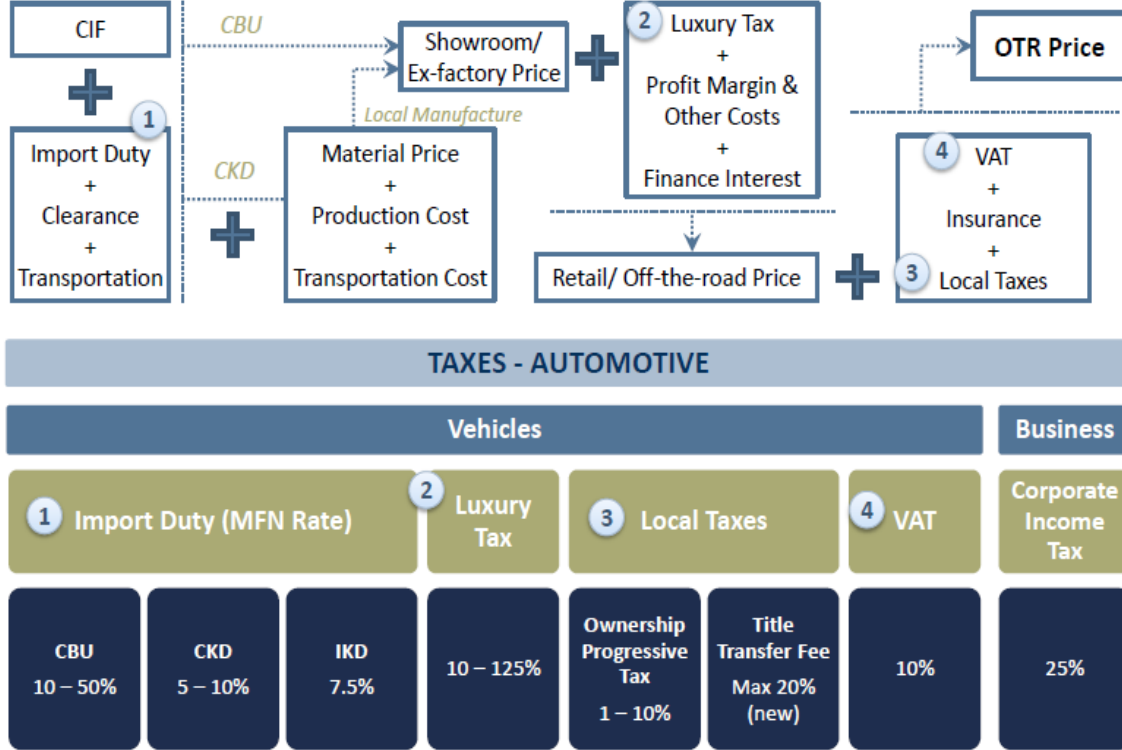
CIF

CBU

Showroom/ Ex-factory Price

2 Luxury Tax + Profit Margin & Other Costs + Finance Interest

OTR Price

1 Import Duty + Clearance + Transportation

Local Manufacture

CKD

Material Price + Production Cost + Transportation Cost

Retail/ Off-the-road Price

4 VAT + Insurance + 3 Local Taxes

TAXES - AUTOMOTIVE

Vehicles

Business

1 Import Duty (MFN Rate)

2 Luxury Tax

3 Local Taxes

4 VAT

Corporate Income Tax

CBU 10 – 50%

CKD 5 – 10%

IKD 7.5%

10 – 125%

Ownership Progressive Tax 1 – 10%

Title Transfer Fee Max 20% (new)

10%

25%